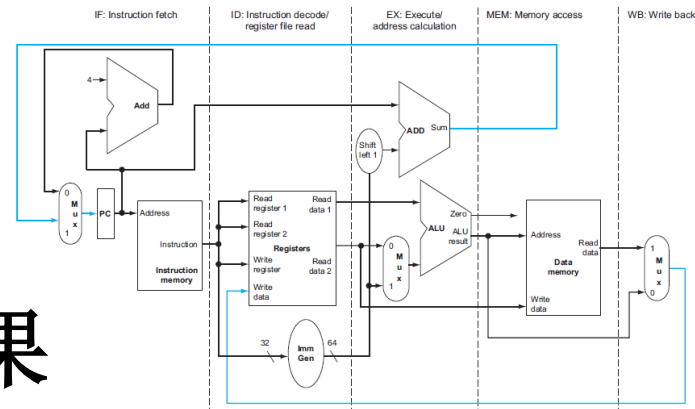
IF: Instruction fetch

ID: Instruction decode/ register file read

EX: Execute/ address calculation

MEM: Memory access

WB: Write back

4

Add

ADD Sum

Shift left 1

0 M u x 1

PC

Address

Instruction

Instruction memory

Read register 1

Read register 2

Registers

Write register

Write data

Read data 1

Read data 2

0 M u x 1

ALU

Zero

ALU result

Address

Read data

Data memory

Write data

1 M u x 0

32

Imm Gen

64

果